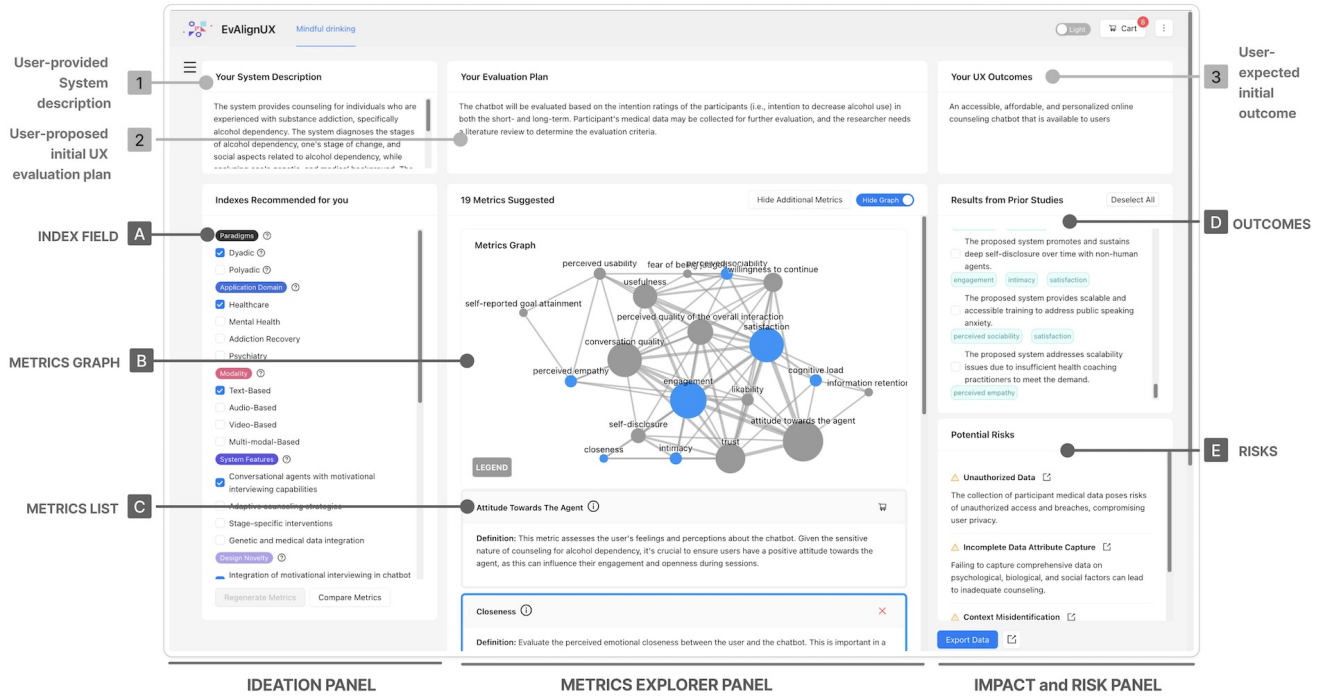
EvAlignUX Mindful drinking

Light Cart 8

User-provided System description 1

User-proposed initial UX evaluation plan 2

User-expected initial outcome 3

Your System Description

The system provides counseling for individuals who are experienced with substance addiction, specifically alcohol dependency. The system diagnoses the stages of alcohol dependency, one's stage of change, and social aspects related to alcohol dependency, while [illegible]

Your Evaluation Plan

The chatbot will be evaluated based on the intention ratings of the participants (i.e., intention to decrease alcohol use) in both the short- and long-term. Participant's medical data may be collected for further evaluation, and the researcher needs a literature review to determine the evaluation criteria.

Your UX Outcomes

An accessible, affordable, and personalized online counseling chatbot that is available to users

INDEX FIELD A

Indexes Recommended for you

Paradigms
Dyadic
Polyadic
Application Domain
Healthcare
Mental Health
Addiction Recovery
Psychiatry
Modality
Text-Based
Audio-Based
Video-Based
Multi-modal-Based
System Features
Conversational agents with motivational interviewing capabilities
Adaptive counseling strategies
Stage-specific interventions
Genetic and medical data integration
Design Novelty
Integration of motivational interviewing in chatbot

Regenerate Metrics Compare Metrics

METRICS GRAPH B

19 Metrics Suggested

Hide Additional Metrics Hide Graph

Metrics Graph

perceived usability, fear of being judged, perceived sociability, willingness to continue, usefulness, self-reported goal attainment, perceived quality of the overall interaction, satisfaction, conversation quality, perceived empathy, cognitive load, information retention, engagement, likability, attitude towards the agent, self-disclosure, trust, closeness, intimacy

LEGEND

METRICS LIST C

Attitude Towards The Agent

Definition: This metric assesses the user's feelings and perceptions about the chatbot. Given the sensitive nature of counseling for alcohol dependency, it's crucial to ensure users have a positive attitude towards the agent, as this can influence their engagement and openness during sessions.

Closeness

Definition: Evaluate the perceived emotional closeness between the user and the chatbot. This is important in a

Results from Prior Studies

Deselect All

OUTCOMES D

The proposed system promotes and sustains deep self-disclosure over time with non-human agents.
engagement intimacy satisfaction

The proposed system provides scalable and accessible training to address public speaking anxiety.
perceived sociability satisfaction

The proposed system addresses scalability issues due to insufficient health coaching practitioners to meet the demand.
perceived empathy

Potential Risks

RISKS E

Unauthorized Data
The collection of participant medical data poses risks of unauthorized access and breaches, compromising user privacy.

Incomplete Data Attribute Capture
Failing to capture comprehensive data on psychological, biological, and social factors can lead to inadequate counseling.

Context Misidentification

Export Data

IDEATION PANEL

METRICS EXPLORER PANEL

IMPACT and RISK PANEL